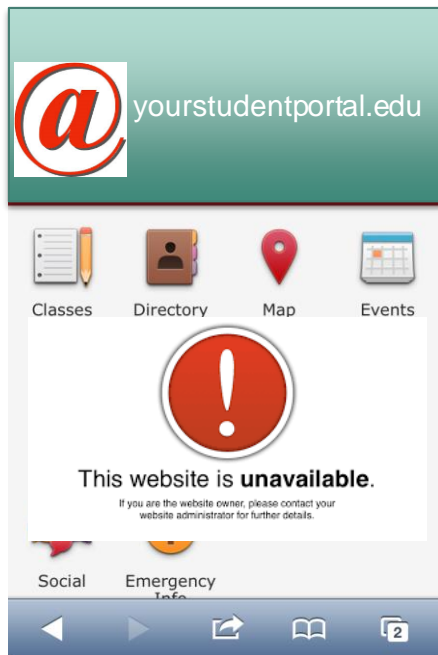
@ yourstudentportal.edu

Classes Directory Map Events

!

This website is **unavailable**.

If you are the website owner, please contact your website administrator for further details.

Social Emergency Info

2